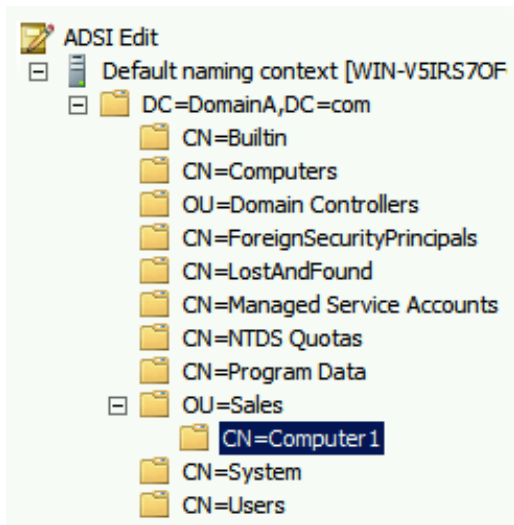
ADSI Edit
Default naming context [WIN-V5IRS7OF
DC=DomainA,DC=com
CN=Builtin
CN=Computers
OU=Domain Controllers
CN=ForeignSecurityPrincipals
CN=LostAndFound
CN=Managed Service Accounts
CN=NTDS Quotas
CN=Program Data
OU=Sales
CN=Computer1
CN=System
CN=Users